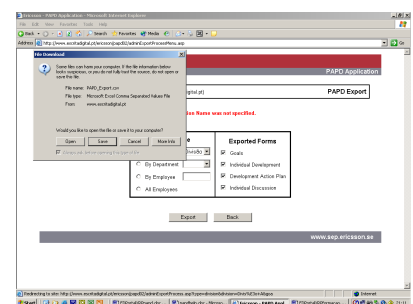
Ericsson - PAPD Application - Microsoft Internet Explorer

File Edit View Favorites Tools Help

Back Search Favorites Media

Address http://www.escritadigital.pt/ericsson/papd02/admin/ExportProcess/Menu.asp

Go

File Download

Some files can harm your computer. If the file information below looks suspicious, or you do not fully trust the source, do not open or save this file.

File name: PAPD_Export.csv
File type: Microsoft Excel Comma Separated Values File
From: www.escritadigital.pt

Would you like to open the file or save it to your computer?

Open Save Cancel More Info

Always ask before opening this type of file

PAPD Application

igital.pt)

PAPD Export

Name was not specified.

e

Exported Forms

By Department

By Employee

All Employees

Goals

Individual Development

Development Action Plan

Individual Discussion

Export Back

www.sep.ericsson.se

Redirecting to site: http://www.escritadigital.pt/ericsson/papd02/admin/ExportProcess.asp?type=division&division=0&FileID=all&type

Internet

Start

Ericsson - PAPD Appl...